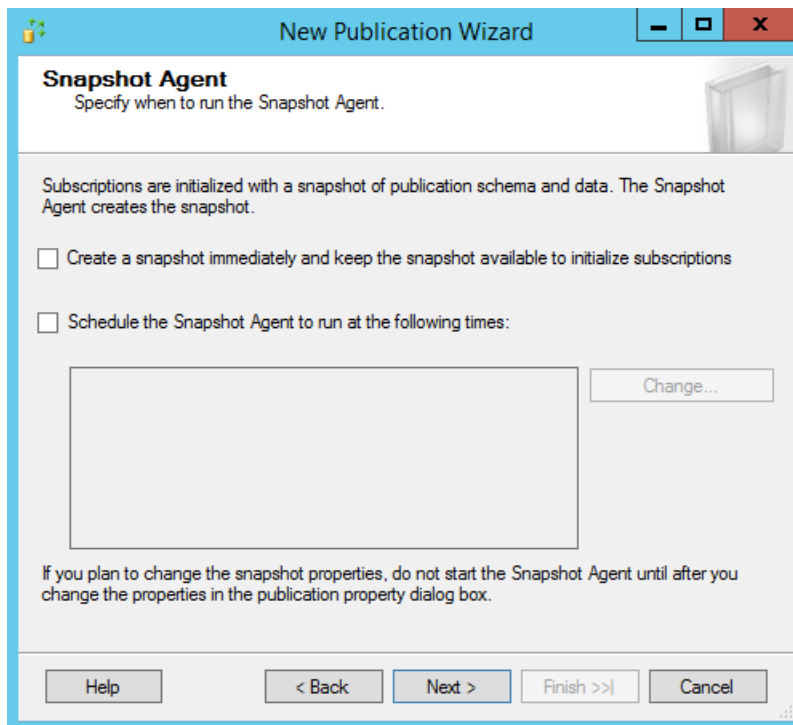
New Publication Wizard

Snapshot Agent
Specify when to run the Snapshot Agent.

Subscriptions are initialized with a snapshot of publication schema and data. The Snapshot Agent creates the snapshot.

Create a snapshot immediately and keep the snapshot available to initialize subscriptions

Schedule the Snapshot Agent to run at the following times:

Change...

If you plan to change the snapshot properties, do not start the Snapshot Agent until after you change the properties in the publication property dialog box.

Help

< Back

Next >

Finish >>|

Cancel